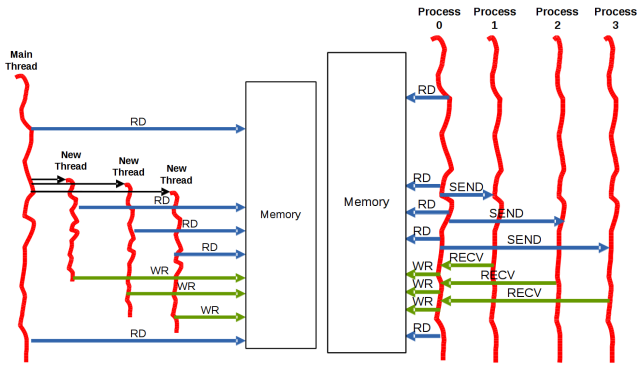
Main Thread

New Thread

New Thread

New Thread

RD

RD

RD

RD

WR

WR

WR

RD

Memory

Memory

Process 0

Process 1

Process 2

Process 3

RD

RD

SEND

RD

SEND

RD

SEND

WR

RECV

WR

RECV

WR

RECV

RD